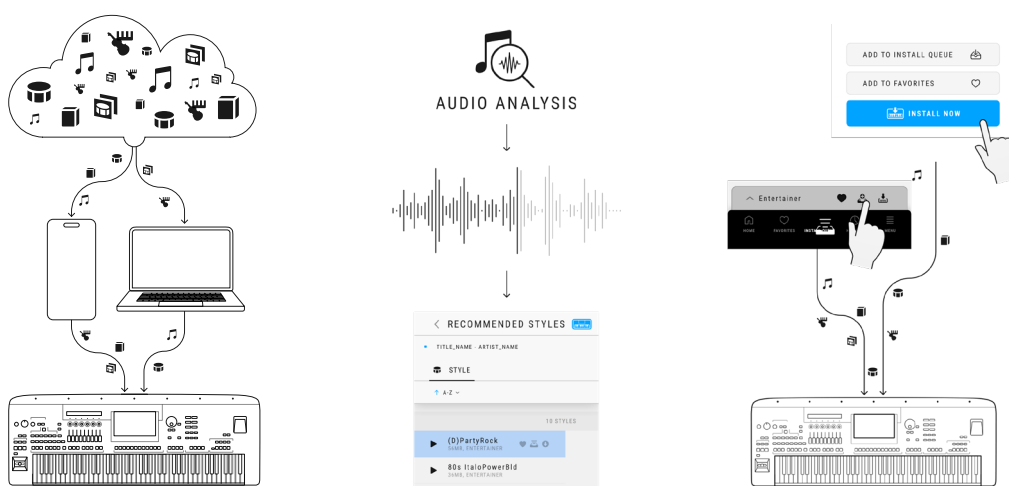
AUDIO ANALYSIS

RECOMMENDED STYLES

TITLE_NAME · ARTIST_NAME

STYLE

A-Z

10 STYLES

(D)PartyRock
ENTERTAINER

80s ItaloPowerBld
ENTERTAINER

ADD TO INSTALL QUEUE

ADD TO FAVORITES

INSTALL NOW

Entertainer

HOME FAVORITES INST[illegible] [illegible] MENU